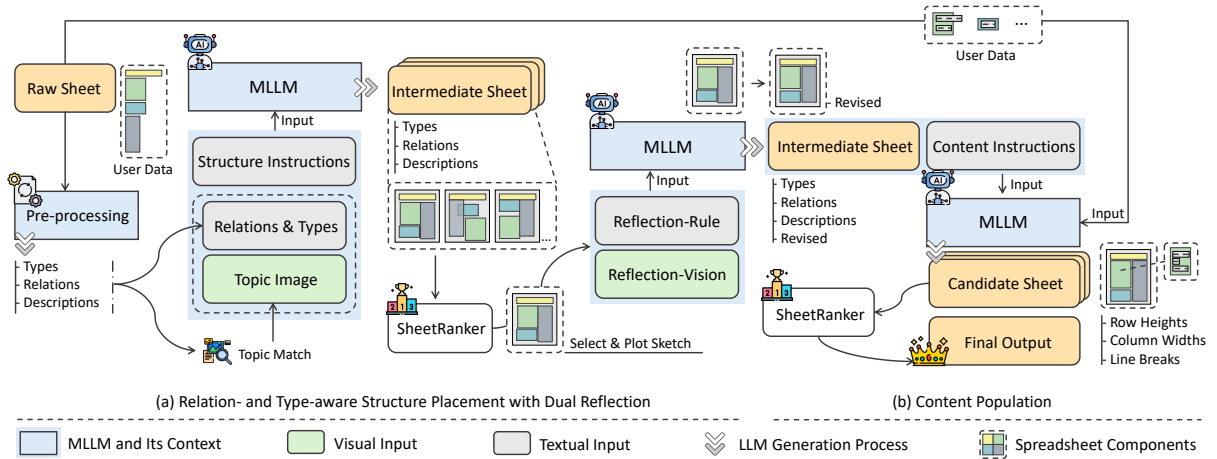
Raw Sheet

User Data

AI

MLLM

Input

Structure Instructions

Relations & Types

Topic Image

Topic Match

Pre-processing

Types
Relations
Descriptions

Intermediate Sheet

Types
Relations
Descriptions

SheetRanker

Select & Plot Sketch

AI

MLLM

Input

Reflection-Rule

Reflection-Vision

Revised

User Data

Intermediate Sheet

Types
Relations
Descriptions
Revised

Content Instructions

Input

AI

MLLM

Input

Candidate Sheet

SheetRanker

Final Output

Row Heights
Column Widths
Line Breaks

(a) Relation- and Type-aware Structure Placement with Dual Reflection

(b) Content Population

MLLM and Its Context | Visual Input | Textual Input | LLM Generation Process | Spreadsheet Components